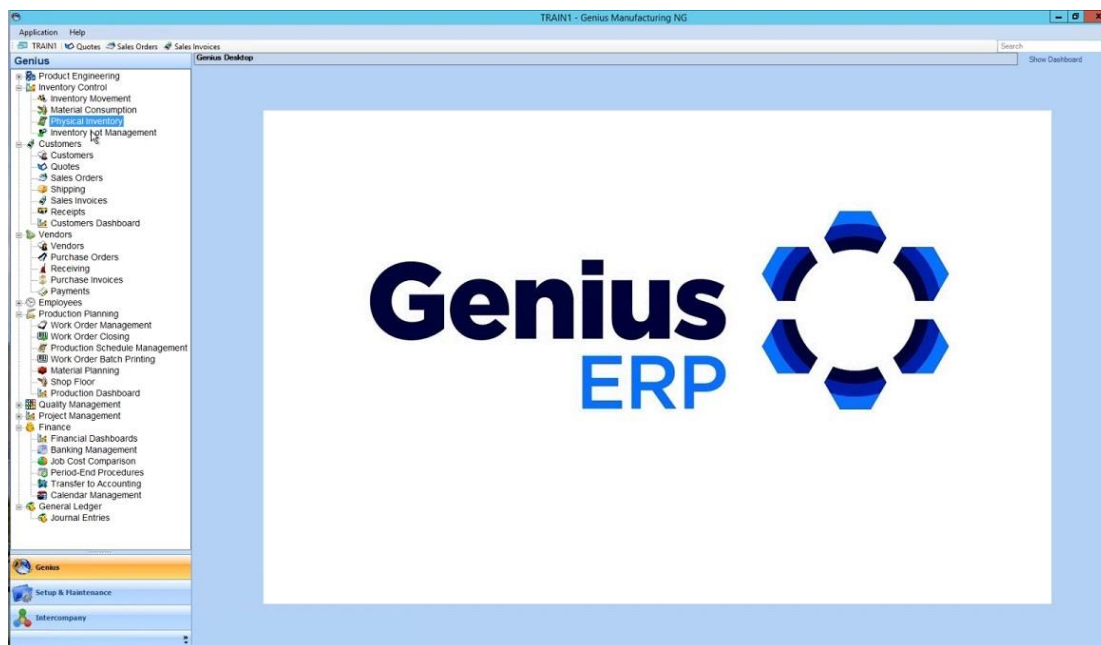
TRAIN1 - Genius Manufacturing NG

Application Help

TRAIN1 Quotes Sales Orders Sales Invoices

Search

Genius

Genius Desktop

Show Dashboard

Product Engineering
Inventory Control
Inventory Movement
Material Consumption
Physical Inventory
Inventory Lot Management
Customers
Customers
Quotes
Sales Orders
Shipping
Sales Invoices
Receipts
Customers Dashboard
Vendors
Vendors
Purchase Orders
Receiving
Purchase Invoices
Payments
Employees
Production Planning
Work Order Management
Work Order Closing
Production Schedule Management
Work Order Batch Printing
Material Planning
Shop Floor
Production Dashboard
Quality Management
Project Management
Finance
Financial Dashboards
Banking Management
Job Cost Comparison
Period-End Procedures
Transfer to Accounting
Calendar Management
General Ledger
Journal Entries

Genius

Setup & Maintenance

Intercompany

Genius
ERP